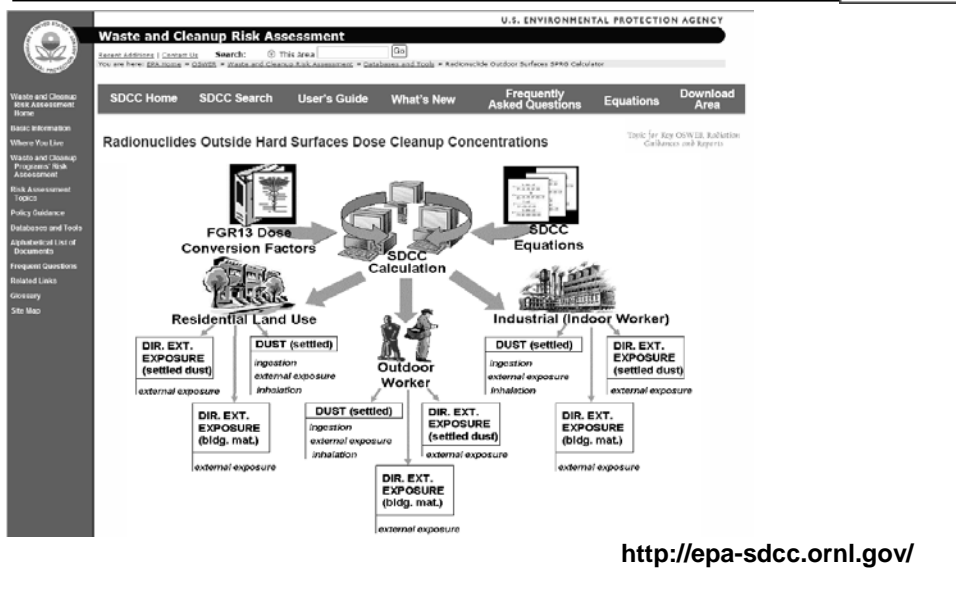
U.S. ENVIRONMENTAL PROTECTION AGENCY

Waste and Cleanup Risk Assessment

Recent Additions | Contact Us Search: This Area Go

You are here: EPA Home » OSWER » Waste and Cleanup Risk Assessment » Databases and Tools » Radionuclide Outdoor Surfaces SPRG Calculator

Waste and Cleanup Risk Assessment Home

Basic Information

Where You Live

Waste and Cleanup Programs' Risk Assessment

Risk Assessment Topics

Policy Guidance

Databases and Tools

Alphabetical List of Documents

Frequent Questions

Related Links

Glossary

Site Map

SDCC Home | SDCC Search | User's Guide | What's New | Frequently Asked Questions | Equations | Download Area

Radionuclides Outside Hard Surfaces Dose Cleanup Concentrations

Tools for Key OSWER Radiation Guidances and Reports

FGR13 Dose Conversion Factors

SDCC Calculation

SDCC Equations

Residential Land Use

DIR. EXT. EXPOSURE (settled dust)

external exposure

DUST (settled)

ingestion

external exposure

inhalation

DIR. EXT. EXPOSURE (bldg. mat.)

external exposure

Outdoor Worker

DUST (settled)

ingestion

external exposure

inhalation

DIR. EXT. EXPOSURE (settled dust)

external exposure

DIR. EXT. EXPOSURE (bldg. mat.)

external exposure

Industrial (Indoor Worker)

DUST (settled)

ingestion

external exposure

inhalation

DIR. EXT. EXPOSURE (settled dust)

external exposure

DIR. EXT. EXPOSURE (bldg. mat.)

external exposure

http://epa-sdcc.ornl.gov/